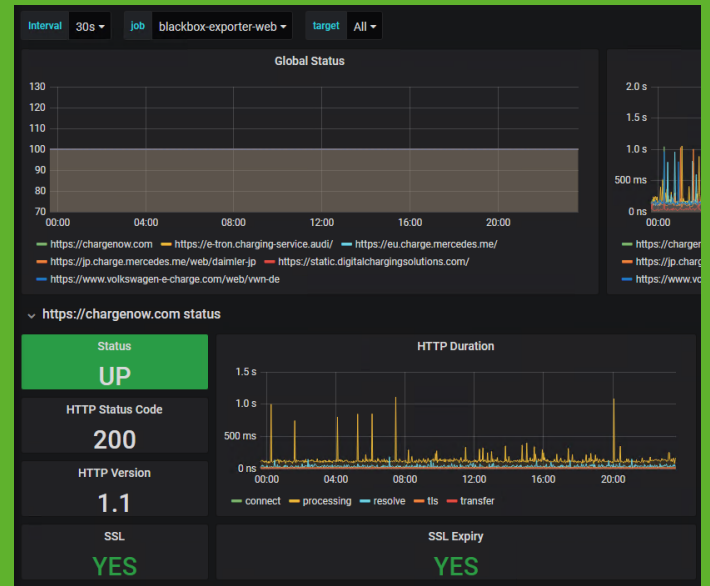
Interval 30s job blackbox-exporter-web target All

Global Status

130
120
110
100
90
80
70
00:00 04:00 08:00 12:00 16:00 20:00

https://chargenow.com https://e-tron.charging-service.audi/ https://eu.charge.mercedes.me/ https://jp.charge.mercedes.me/web/daimler-jp https://static.digitalchargingsolutions.com/ https://www.volkswagen-e-charge.com/web/vwn-de

2.0 s
1.5 s
1.0 s
500 ms
0 ns

https://charger
https://jp.charg
https://www.vo

https://chargenow.com status

Status
UP

HTTP Status Code
200

HTTP Version
1.1

SSL
YES

HTTP Duration

1.5 s
1.0 s
500 ms
0 ns
00:00 04:00 08:00 12:00 16:00 20:00

connect processing resolve tls transfer

SSL Expiry
YES